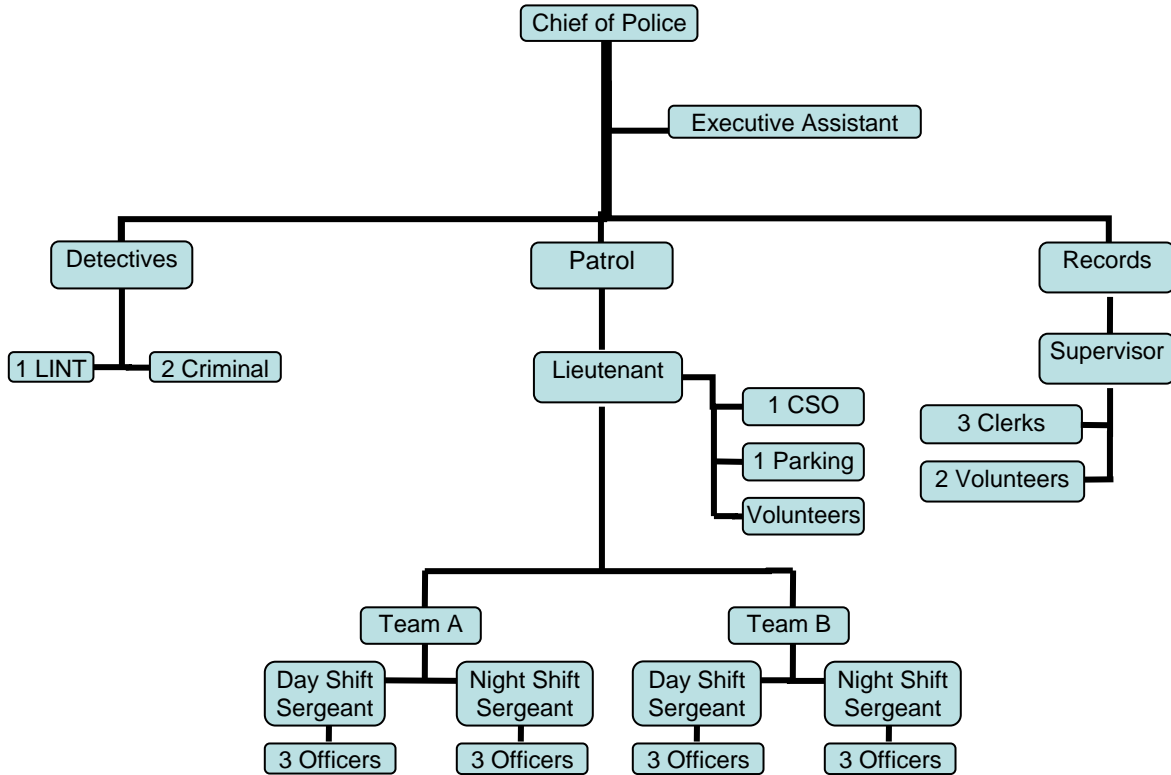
Chief of Police

Executive Assistant

Detectives

Patrol

Records

1 LINT

2 Criminal

Lieutenant

Supervisor

1 CSO

1 Parking

Volunteers

3 Clerks

2 Volunteers

Team A

Team B

Day Shift Sergeant

Night Shift Sergeant

Day Shift Sergeant

Night Shift Sergeant

3 Officers

3 Officers

3 Officers

3 Officers